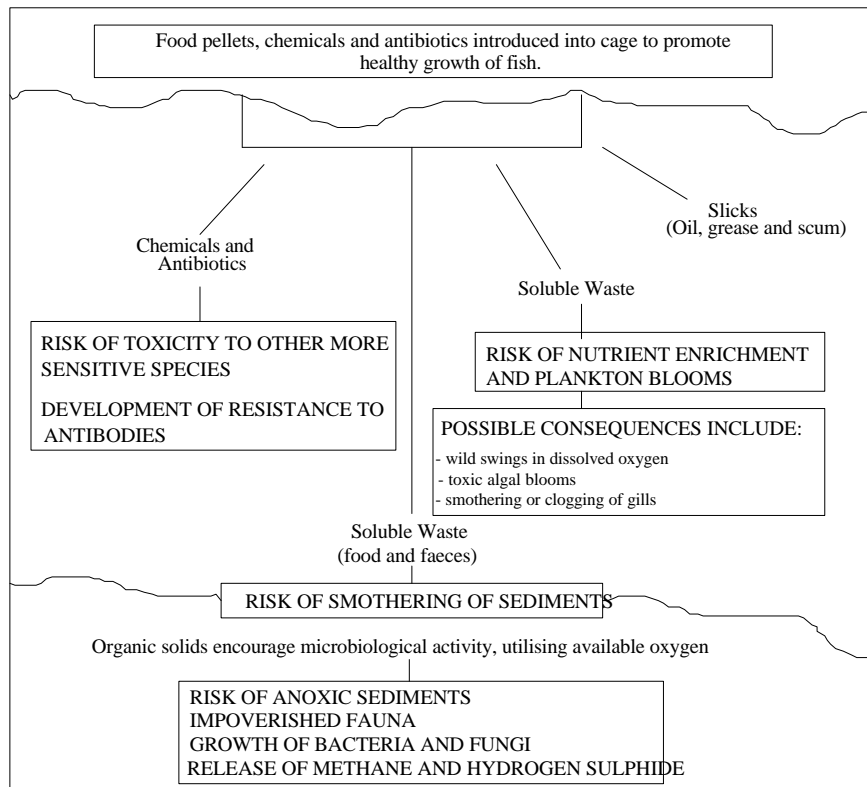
Food pellets, chemicals and antibiotics introduced into cage to promote healthy growth of fish.

Chemicals and Antibiotics

Slicks (Oil, grease and scum)

Soluble Waste

RISK OF TOXICITY TO OTHER MORE SENSITIVE SPECIES

DEVELOPMENT OF RESISTANCE TO ANTIBODIES

RISK OF NUTRIENT ENRICHMENT AND PLANKTON BLOOMS

POSSIBLE CONSEQUENCES INCLUDE:

- wild swings in dissolved oxygen
- toxic algal blooms
- smothering or clogging of gills

Soluble Waste (food and faeces)

RISK OF SMOTHERING OF SEDIMENTS

Organic solids encourage microbiological activity, utilising available oxygen

RISK OF ANOXIC SEDIMENTS
IMPOVERISHED FAUNA
GROWTH OF BACTERIA AND FUNGI
RELEASE OF METHANE AND HYDROGEN SULPHIDE